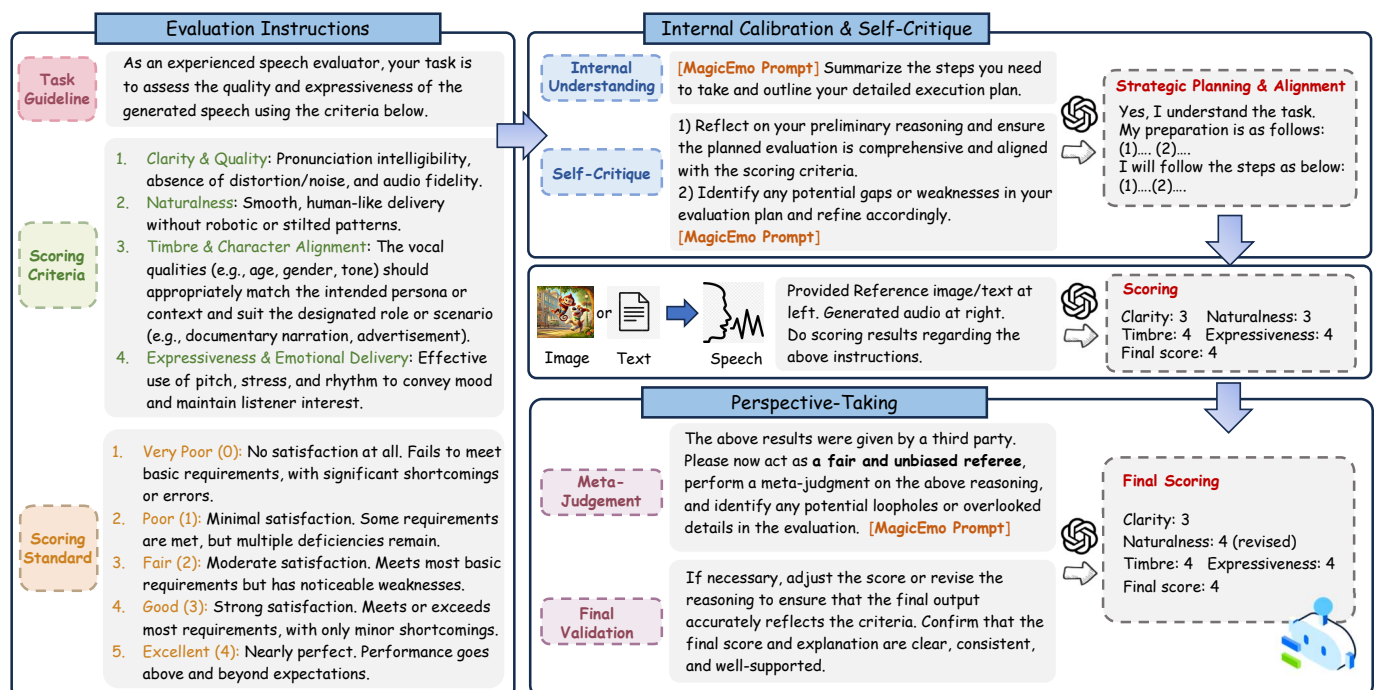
Evaluation Instructions

Task Guideline

As an experienced speech evaluator, your task is to assess the quality and expressiveness of the generated speech using the criteria below.

Scoring Criteria

1. Clarity & Quality: Pronunciation intelligibility, absence of distortion/noise, and audio fidelity.
2. Naturalness: Smooth, human-like delivery without robotic or stilted patterns.
3. Timbre & Character Alignment: The vocal qualities (e.g., age, gender, tone) should appropriately match the intended persona or context and suit the designated role or scenario (e.g., documentary narration, advertisement).
4. Expressiveness & Emotional Delivery: Effective use of pitch, stress, and rhythm to convey mood and maintain listener interest.

Scoring Standard

1. Very Poor (0): No satisfaction at all. Fails to meet basic requirements, with significant shortcomings or errors.
2. Poor (1): Minimal satisfaction. Some requirements are met, but multiple deficiencies remain.
3. Fair (2): Moderate satisfaction. Meets most basic requirements but has noticeable weaknesses.
4. Good (3): Strong satisfaction. Meets or exceeds most requirements, with only minor shortcomings.
5. Excellent (4): Nearly perfect. Performance goes above and beyond expectations.

Internal Calibration & Self-Critique

Internal Understanding

[MagicEmo Prompt] Summarize the steps you need to take and outline your detailed execution plan.

Self-Critique

1) Reflect on your preliminary reasoning and ensure the planned evaluation is comprehensive and aligned with the scoring criteria.
2) Identify any potential gaps or weaknesses in your evaluation plan and refine accordingly.
[MagicEmo Prompt]

Strategic Planning & Alignment

Yes, I understand the task.
My preparation is as follows:
(1).... (2)....
I will follow the steps as below:
(1)....(2)....

Image or Text Speech

Provided Reference image/text at left. Generated audio at right.
Do scoring results regarding the above instructions.

Scoring

Clarity: 3 Naturalness: 3
Timbre: 4 Expressiveness: 4
Final score: 4

Perspective-Taking

Meta-Judgement

The above results were given by a third party. Please now act as **a fair and unbiased referee**, perform a meta-judgment on the above reasoning, and identify any potential loopholes or overlooked details in the evaluation. [MagicEmo Prompt]

Final Validation

If necessary, adjust the score or revise the reasoning to ensure that the final output accurately reflects the criteria. Confirm that the final score and explanation are clear, consistent, and well-supported.

Final Scoring

Clarity: 3
Naturalness: 4 (revised)
Timbre: 4 Expressiveness: 4
Final score: 4